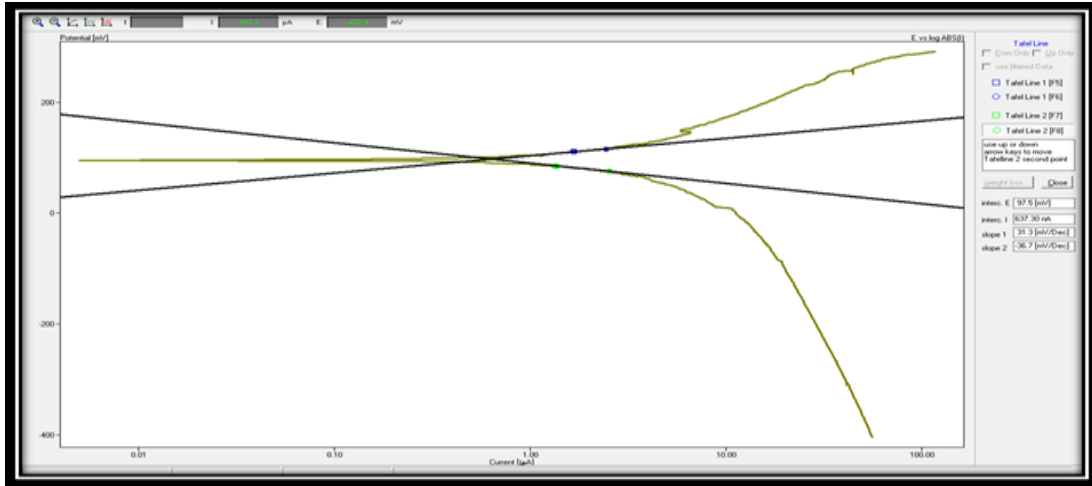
t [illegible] I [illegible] µA E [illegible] mV

Potential [mV]

E vs log ABS(I)

200

0

-200

-400

0.01

0.10

1.00

10.00

100.00

Current [µA]

Tafel Line

Down Only Up Only

use filtered Data

Tafel Line 1 [F5]

Tafel Line 1 [F6]

Tafel Line 2 [F7]

Tafel Line 2 [F8]

use up or down arrow keys to move Tafelline 2 second point

weight loss

Close

interc. E 97.5 [mV]

interc. I 637.30 nA

slope 1 31.3 [mV/Dec]

slope 2 -36.7 [mV/Dec]